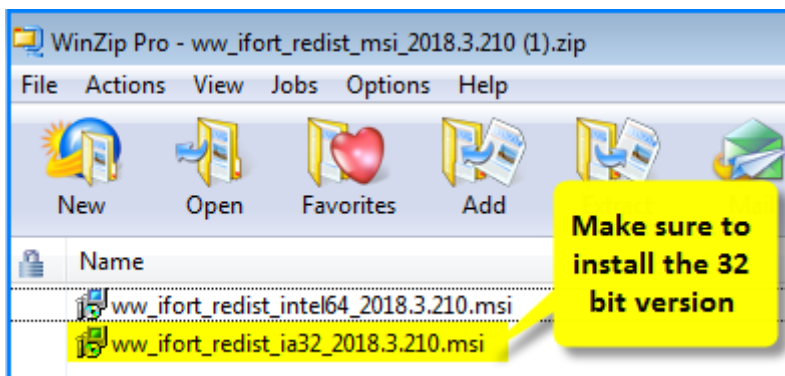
WinZip Pro - ww_ifort_redist_msi_2018.3.210 (1).zip

File Actions View Jobs Options Help

New Open Favorites Add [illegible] Mai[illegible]

Name

ww_ifort_redist_intel64_2018.3.210.msi

ww_ifort_redist_ia32_2018.3.210.msi

Make sure to install the 32 bit version